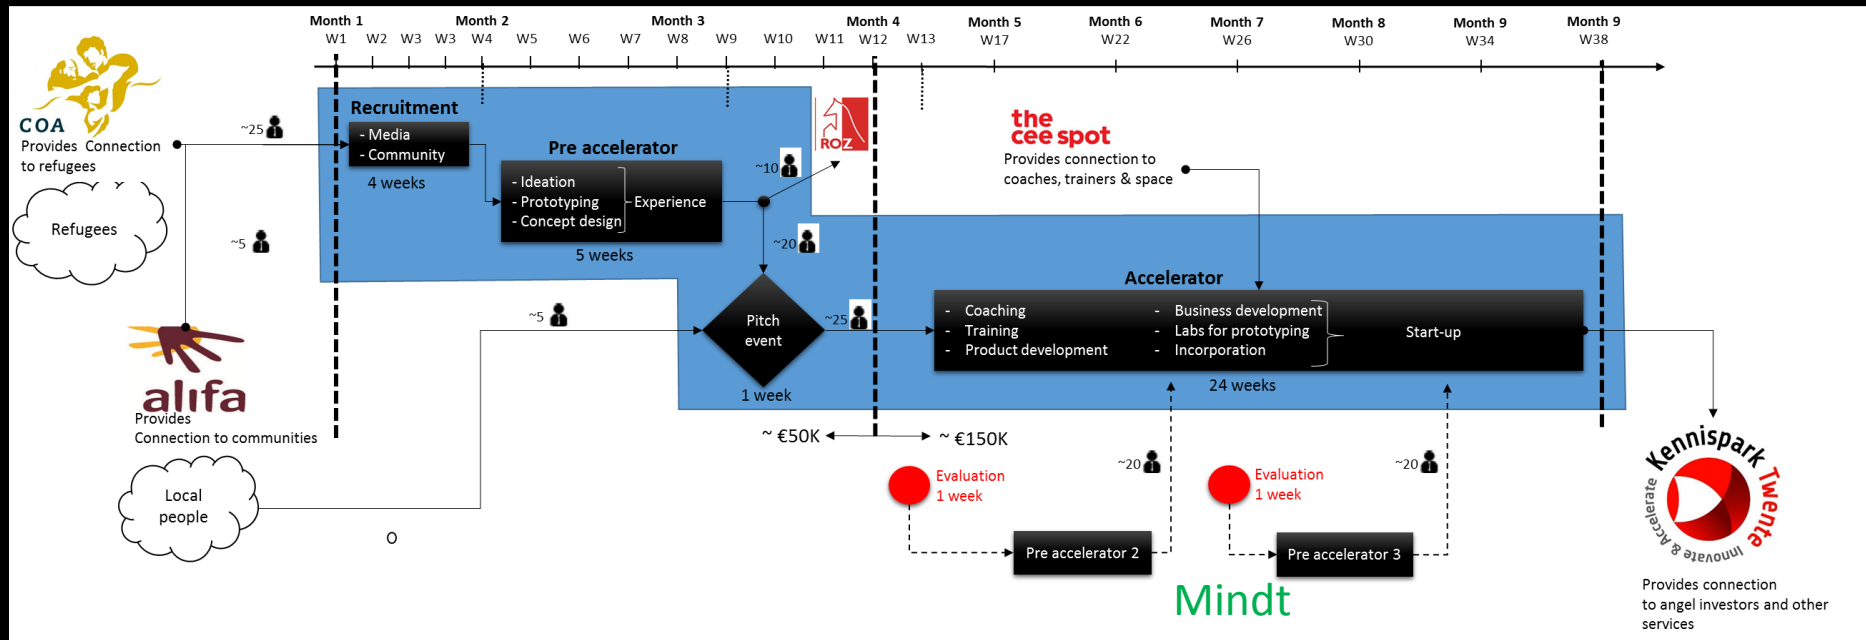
Month 1 W1 W2 W3 W3 W4 Month 2 W5 W6 W7 Month 3 W8 W9 W10 W11 W12 Month 4 W13 Month 5 W17 Month 6 W22 Month 7 W26 Month 8 W30 Month 9 W34 W38

COA
Provides Connection to refugees

Refugees

~25
~5
~5

Recruitment
- Media
- Community
4 weeks

Pre accelerator
- Ideation
- Prototyping
- Concept design
Experience
5 weeks

~10
ROZ
~20

Pitch event
1 week
~25

alifa
Provides
Connection to communities

Local people

O

~ €50K
~ €150K

the cee spot
Provides connection to coaches, trainers & space

Accelerator
- Coaching
- Training
- Product development
- Business development
- Labs for prototyping
- Incorporation
Start-up
24 weeks

Evaluation
1 week
~20
Pre accelerator 2

Evaluation
1 week
~20
Pre accelerator 3

Mindt

Kennispark Twente
Accelerate & Innovate

Provides connection to angel investors and other services